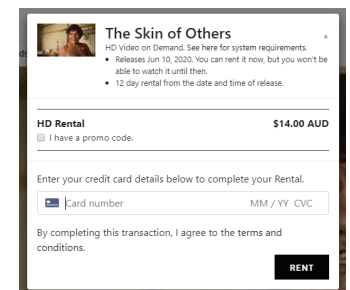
The Skin of Others

HD Video on Demand. See here for system requirements.

- Releases Jun 10, 2020. You can rent it now, but you won't be able to watch it until then.
- 12 day rental from the date and time of release.

×

HD Rental $14.00 AUD

I have a promo code.

Enter your credit card details below to complete your Rental.

Card number MM / YY CVC

By completing this transaction, I agree to the terms and conditions.

RENT